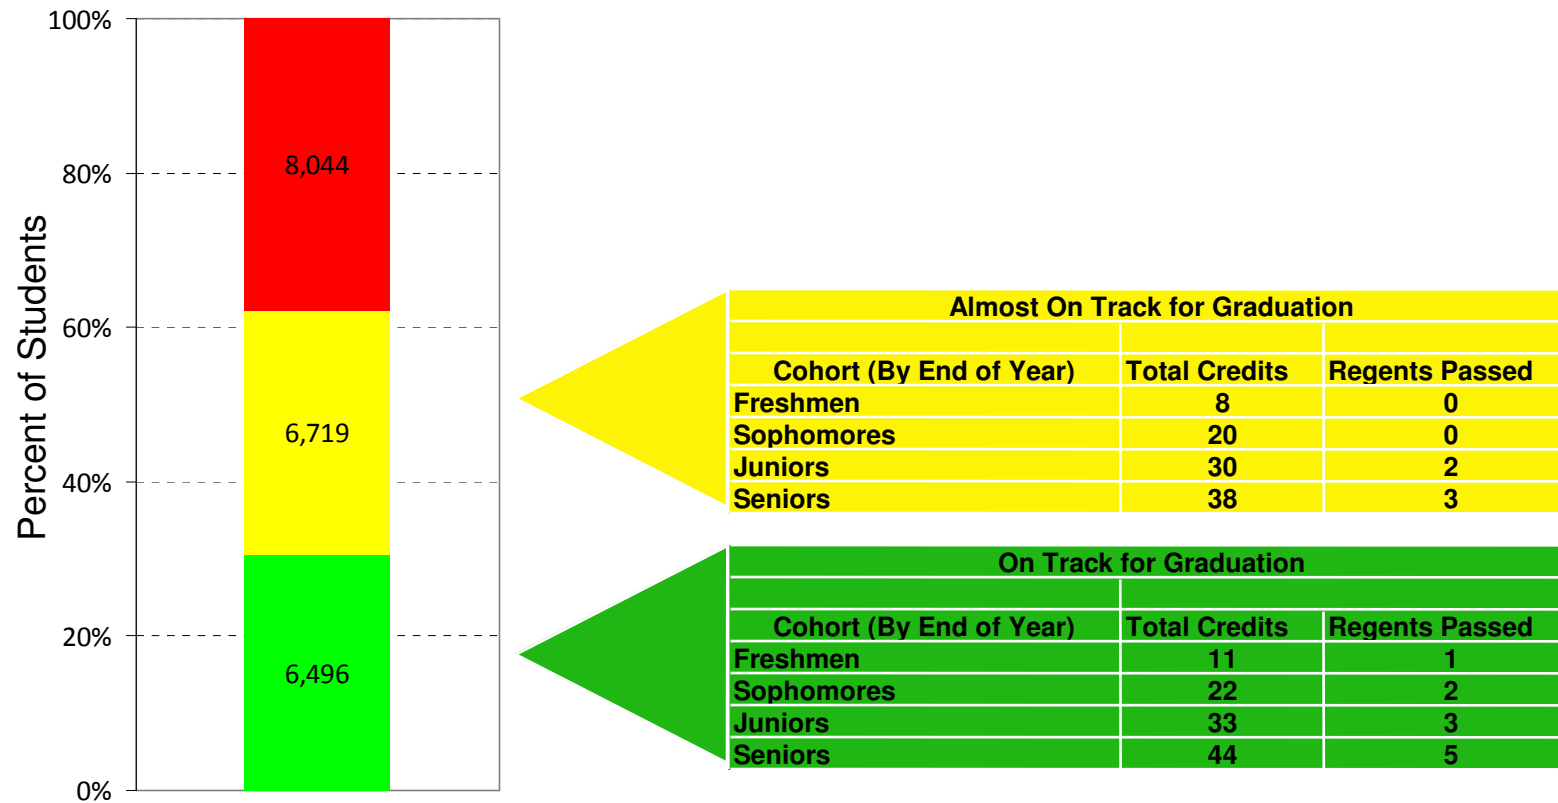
100%
80%
60%
40%
20%
0%

Percent of Students

8,044
6,719
6,496

Almost On Track for Graduation

| Cohort (By End of Year) | Total Credits | Regents Passed |
|---|---|---|
| Freshmen | 8 | 0 |
| Sophomores | 20 | 0 |
| Juniors | 30 | 2 |
| Seniors | 38 | 3 |

On Track for Graduation

| Cohort (By End of Year) | Total Credits | Regents Passed |
|---|---|---|
| Freshmen | 11 | 1 |
| Sophomores | 22 | 2 |
| Juniors | 33 | 3 |
| Seniors | 44 | 5 |